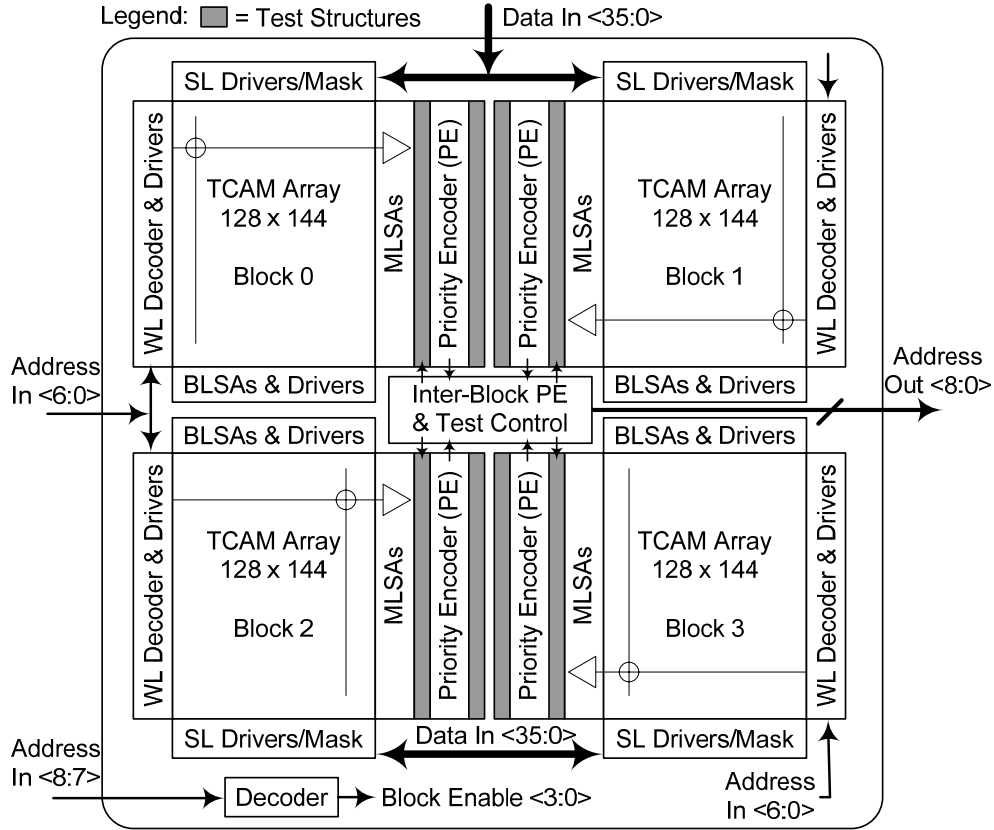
Legend: = Test Structures

Data In <35:0>

SL Drivers/Mask

SL Drivers/Mask

WL Decoder & Drivers

TCAM Array
128 x 144

Block 0

MLSAs

Priority Encoder (PE)

Priority Encoder (PE)

MLSAs

TCAM Array
128 x 144

Block 1

WL Decoder & Drivers

Address
In <6:0>

BLSAs & Drivers

Inter-Block PE
& Test Control

BLSAs & Drivers

Address
Out <8:0>

BLSAs & Drivers

BLSAs & Drivers

WL Decoder & Drivers

TCAM Array
128 x 144

Block 2

MLSAs

Priority Encoder (PE)

Priority Encoder (PE)

MLSAs

TCAM Array
128 x 144

Block 3

WL Decoder & Drivers

SL Drivers/Mask

Data In <35:0>

SL Drivers/Mask

Address
In <8:7>

Decoder

Block Enable <3:0>

Address
In <6:0>